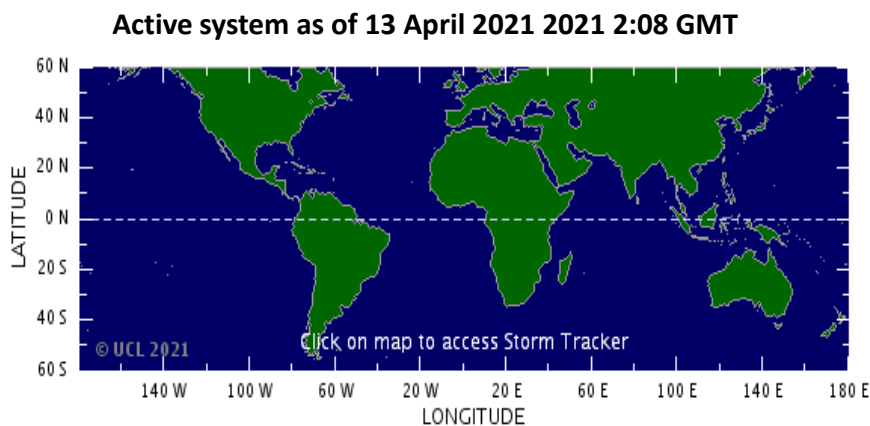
Active system as of 13 April 2021 2021 2:08 GMT

60 N
40 N
20 N
0 N
20 S
40 S
60 S

LATITUDE

© UCL 2021

Click on map to access Storm Tracker

140 W 100 W 60 W 20 W 20 E 60 E 100 E 140 E 180 E

LONGITUDE